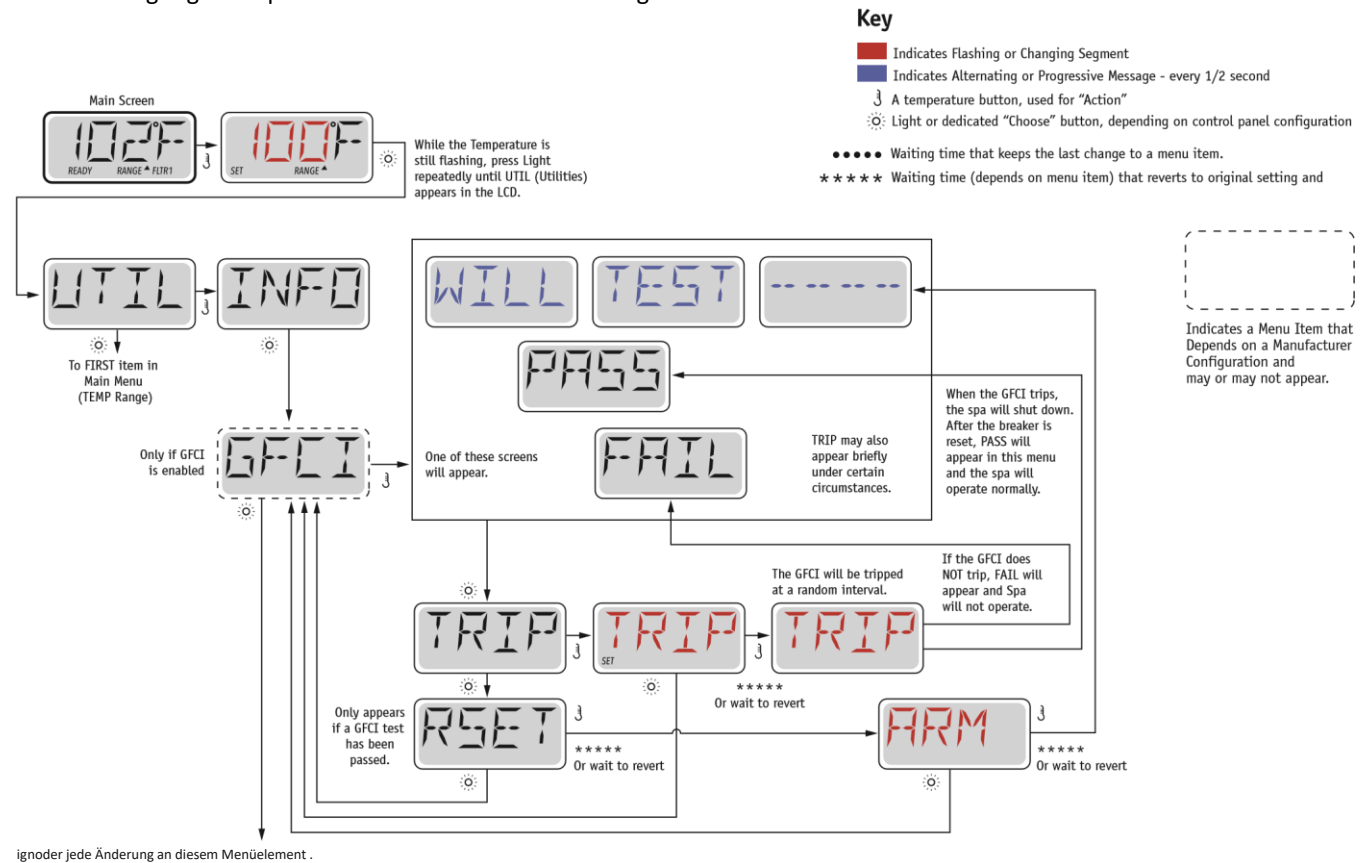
Key

Indicates Flashing or Changing Segment
Indicates Alternating or Progressive Message - every 1/2 second
A temperature button, used for "Action"
Light or dedicated "Choose" button, depending on control panel configuration

●●●●● Waiting time that keeps the last change to a menu item.
★★★★★ Waiting time (depends on menu item) that reverts to original setting and

Main Screen

102°F
READY RANGE▲ FLTR1

100°F
SET RANGE▲

While the Temperature is still flashing, press Light repeatedly until UTIL (Utilities) appears in the LCD.

UTIL

INFO

To FIRST item in Main Menu (TEMP Range)

WILL

TEST

-----

PASS

FAIL

Only if GFCI is enabled

GFCI

One of these screens will appear.

TRIP may also appear briefly under certain circumstances.

When the GFCI trips, the spa will shut down. After the breaker is reset, PASS will appear in this menu and the spa will operate normally.

Indicates a Menu Item that Depends on a Manufacturer Configuration and may or may not appear.

The GFCI will be tripped at a random interval.

If the GFCI does NOT trip, FAIL will appear and Spa will not operate.

TRIP

TRIP
SET

TRIP

★★★★★
Or wait to revert

Only appears if a GFCI test has been passed.

RSET

★★★★★
Or wait to revert

ARM

★★★★★
Or wait to revert

ignoder jede Änderung an diesem Menüelement .